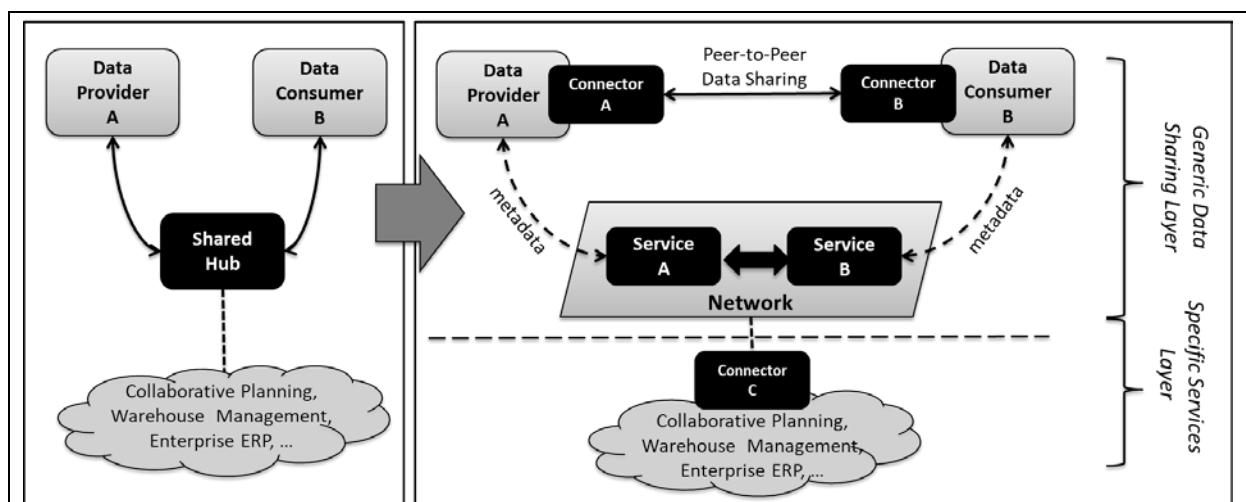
Data Provider A

Data Consumer B

Shared Hub

Collaborative Planning, Warehouse Management, Enterprise ERP, ...

Peer-to-Peer Data Sharing

Data Provider A

Connector A

Connector B

Data Consumer B

metadata

metadata

Service A

Service B

Network

Connector C

Collaborative Planning, Warehouse Management, Enterprise ERP, ...

Generic Data Sharing Layer

Specific Services Layer